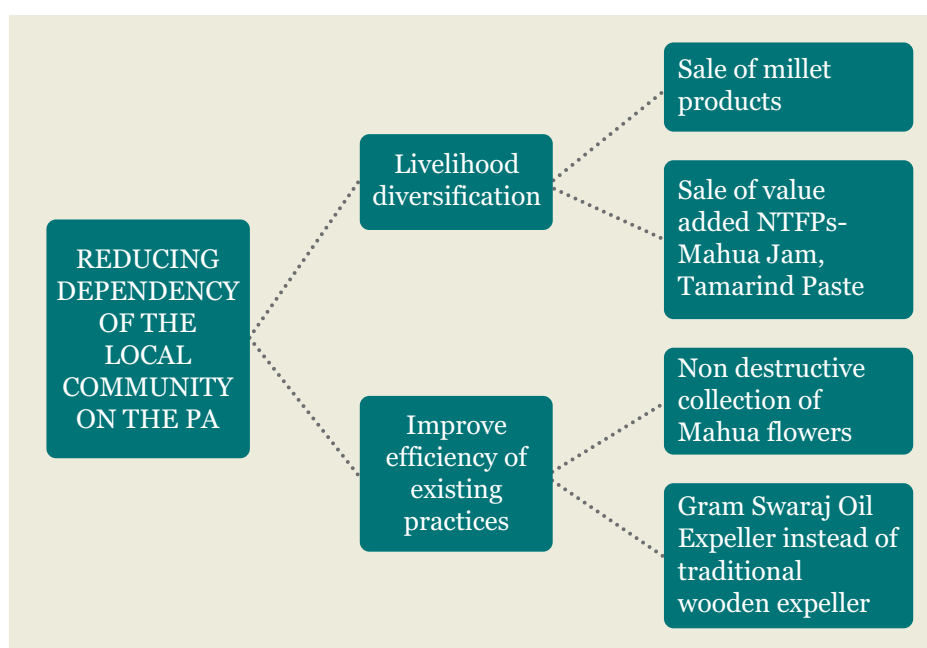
REDUCING DEPENDENCY OF THE LOCAL COMMUNITY ON THE PA

Livelihood diversification

Sale of millet products

Sale of value added NTFPs- Mahua Jam, Tamarind Paste

Improve efficiency of existing practices

Non destructive collection of Mahua flowers

Gram Swaraj Oil Expeller instead of traditional wooden expeller